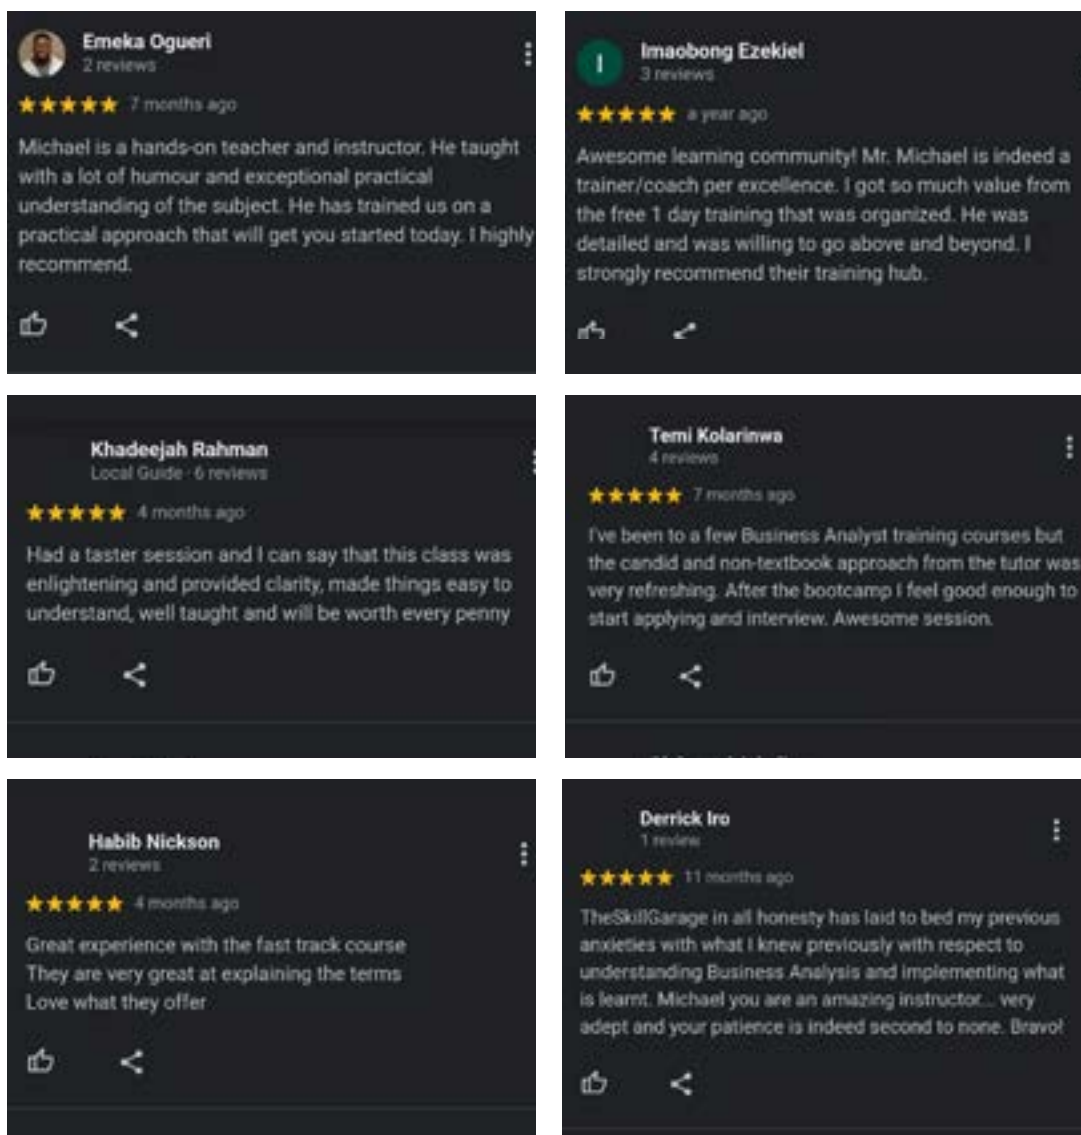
Emeka Ogueri
2 reviews
★★★★★ 7 months ago
Michael is a hands-on teacher and instructor. He taught with a lot of humour and exceptional practical understanding of the subject. He has trained us on a practical approach that will get you started today. I highly recommend.

I
Imaobong Ezekiel
3 reviews
★★★★★ a year ago
Awesome learning community! Mr. Michael is indeed a trainer/coach per excellence. I got so much value from the free 1 day training that was organized. He was detailed and was willing to go above and beyond. I strongly recommend their training hub.

Khadeejah Rahman
Local Guide · 6 reviews
★★★★★ 4 months ago
Had a taster session and I can say that this class was enlightening and provided clarity, made things easy to understand, well taught and will be worth every penny

Temi Kolarinwa
4 reviews
★★★★★ 7 months ago
I've been to a few Business Analyst training courses but the candid and non-textbook approach from the tutor was very refreshing. After the bootcamp I feel good enough to start applying and interview. Awesome session.

Habib Nickson
2 reviews
★★★★★ 4 months ago
Great experience with the fast track course
They are very great at explaining the terms
Love what they offer

Derrick Iro
1 review
★★★★★ 11 months ago
TheSkillGarage in all honesty has laid to bed my previous anxieties with what I knew previously with respect to understanding Business Analysis and implementing what is learnt. Michael you are an amazing instructor... very adept and your patience is indeed second to none. Bravo!